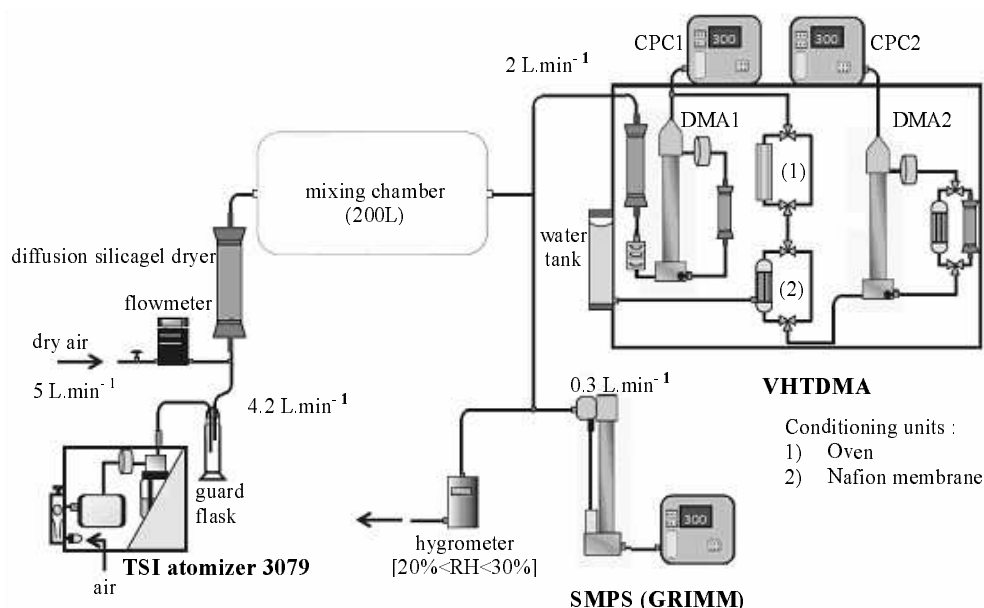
CPC1
300
300
CPC2
2 L.min$^{-1}$
DMA1
DMA2
mixing chamber (200L)
(1)
water tank
(2)
diffusion silicagel dryer
flowmeter
dry air
5 L.min$^{-1}$
4.2 L.min$^{-1}$
0.3 L.min$^{-1}$
VHTDMA
Conditioning units :
1) Oven
2) Nafion membrane
guard flask
300
hygrometer [20%<RH<30%]
air
TSI atomizer 3079
SMPS (GRIMM)